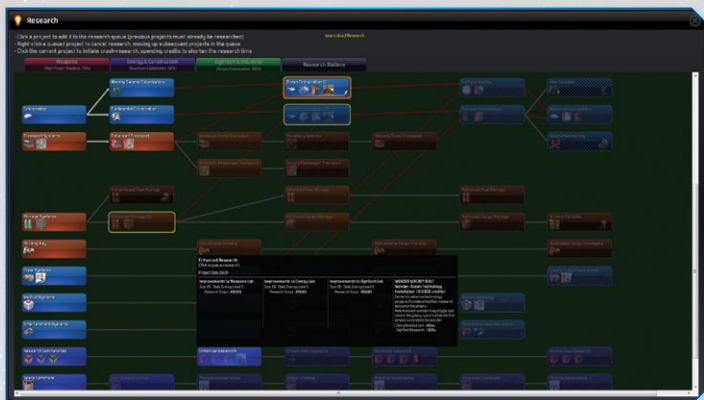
Research

- Click a project to add it to the research queue (previous projects must already be researched)
- Right click a queued project to cancel research, moving up subsequent projects in the queue
- Click the current project to initiate crash research, spending credits to shorten the research time

Weapons

Energy & Construction

High Tech & Industrial

Research Stations

Colonization

Transport Systems

Storage Systems

Mining Ray

Enhanced Research

Enhanced Research

Project Cost: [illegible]

Improvements to Weapons Lab

Improvements to Energy Lab

Improvements to HighTech Lab

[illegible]